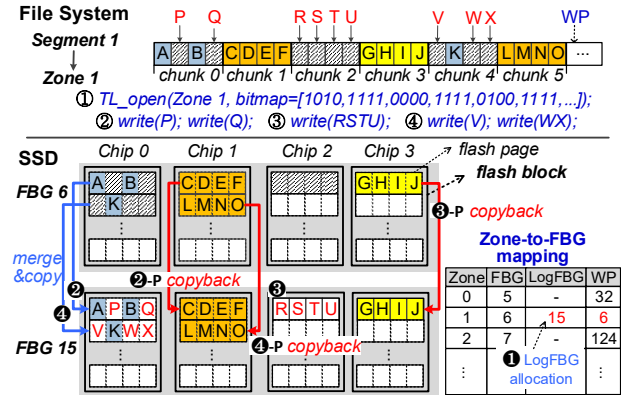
File System

P Q R S T U V W X WP

Segment 1

A B C D E F G H I J K L M N O ...

chunk 0 chunk 1 chunk 2 chunk 3 chunk 4 chunk 5

Zone 1

① TL_open(Zone 1, bitmap=[1010,1111,0000,1111,0100,1111,...]);
② write(P); write(Q); ③ write(RSTU); ④ write(V); write(WX);

SSD

Chip 0 Chip 1 Chip 2 Chip 3

flash page

flash block

FBG 6

A B
K

C D E F
L M N O

G H I J

❸-P copyback

merge &copy

❷

❹

❷-P copyback

❸

FBG 15

A P B Q
V K W X

C D E F
L M N O

R S T U

G H I J

❹-P copyback

Zone-to-FBG mapping

| Zone | FBG | LogFBG | WP |
|---|---|---|---|
| 0 | 5 | - | 32 |
| 1 | 6 | 15 | 6 |
| 2 | 7 | - | 124 |
| ⋮ | | | ⋮ |

❶ LogFBG allocation